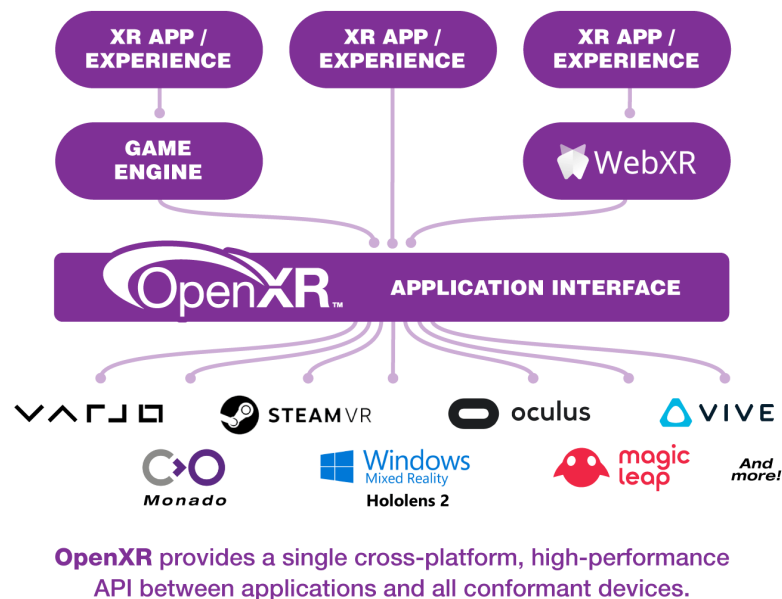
XR APP / EXPERIENCE

XR APP / EXPERIENCE

XR APP / EXPERIENCE

GAME ENGINE

WebXR

OpenXR™

APPLICATION INTERFACE

VARJO

STEAMVR

oculus

VIVE

Monado

Windows Mixed Reality

Hololens 2

magic leap

And more!

OpenXR provides a single cross-platform, high-performance API between applications and all conformant devices.